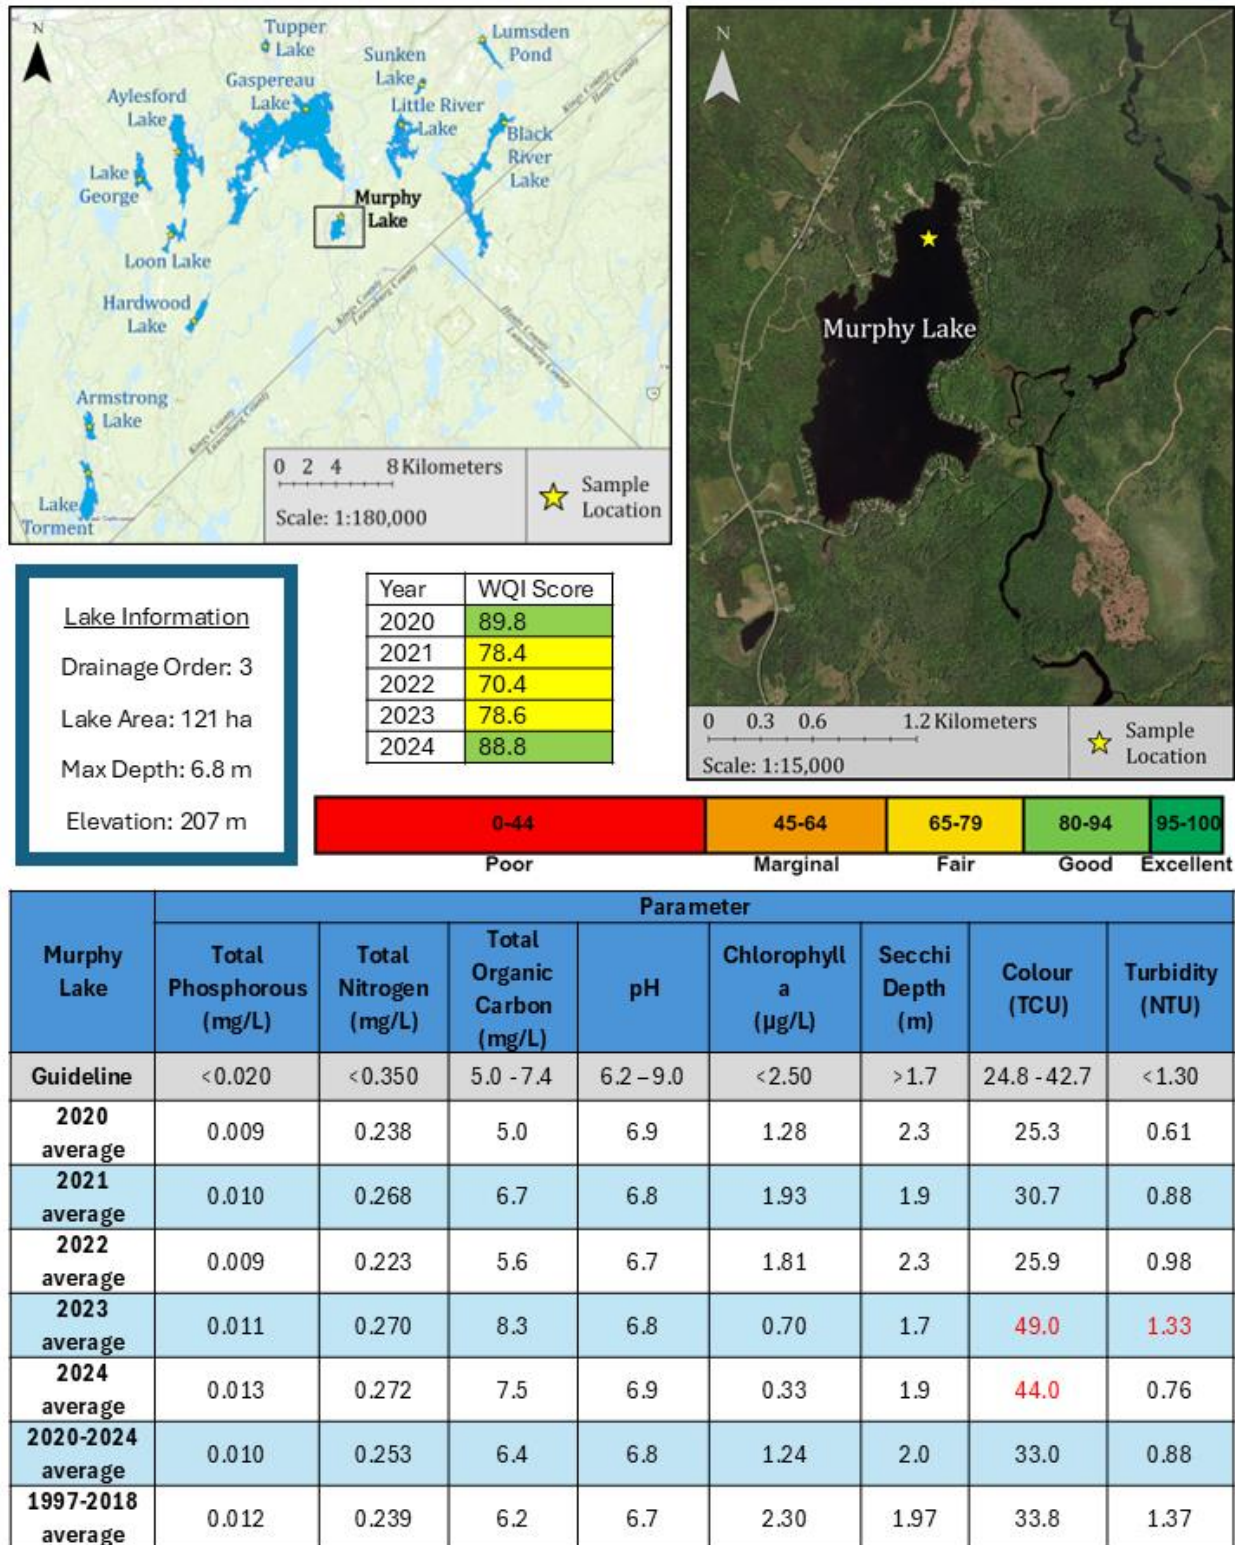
N

Tupper Lake

Lumsden Pond

Sunken Lake

Gaspereau Lake

Aylesford Lake

Little River Lake

Black River Lake

Kings County
Hants County

Lake George

Murphy Lake

Loon Lake

Kings County
Lunenburg County

Hants County
Lunenburg County

Hardwood Lake

Armstrong Lake

Kings County
Lunenburg County

Lake Torment

0 2 4 8 Kilometers

Scale: 1:180,000

Sample Location

N

Murphy Lake

0 0.3 0.6 1.2 Kilometers

Scale: 1:15,000

Sample Location

Lake Information

Drainage Order: 3

Lake Area: 121 ha

Max Depth: 6.8 m

Elevation: 207 m

| Year | WQI Score |
|---|---|
| 2020 | 89.8 |
| 2021 | 78.4 |
| 2022 | 70.4 |
| 2023 | 78.6 |
| 2024 | 88.8 |

| 0-44 | 45-64 | 65-79 | 80-94 | 95-100 |
|---|---|---|---|---|
| Poor | Marginal | Fair | Good | Excellent |

| Murphy Lake | Total Phosphorous (mg/L) | Total Nitrogen (mg/L) | Total Organic Carbon (mg/L) | pH | Chlorophyll a (µg/L) | Secchi Depth (m) | Colour (TCU) | Turbidity (NTU) |
|---|---|---|---|---|---|---|---|---|
| | Parameter | | | | | | | |
| Guideline | <0.020 | <0.350 | 5.0 - 7.4 | 6.2 – 9.0 | <2.50 | >1.7 | 24.8 - 42.7 | <1.30 |
| 2020 average | 0.009 | 0.238 | 5.0 | 6.9 | 1.28 | 2.3 | 25.3 | 0.61 |
| 2021 average | 0.010 | 0.268 | 6.7 | 6.8 | 1.93 | 1.9 | 30.7 | 0.88 |
| 2022 average | 0.009 | 0.223 | 5.6 | 6.7 | 1.81 | 2.3 | 25.9 | 0.98 |
| 2023 average | 0.011 | 0.270 | 8.3 | 6.8 | 0.70 | 1.7 | 49.0 | 1.33 |
| 2024 average | 0.013 | 0.272 | 7.5 | 6.9 | 0.33 | 1.9 | 44.0 | 0.76 |
| 2020-2024 average | 0.010 | 0.253 | 6.4 | 6.8 | 1.24 | 2.0 | 33.0 | 0.88 |
| 1997-2018 average | 0.012 | 0.239 | 6.2 | 6.7 | 2.30 | 1.97 | 33.8 | 1.37 |